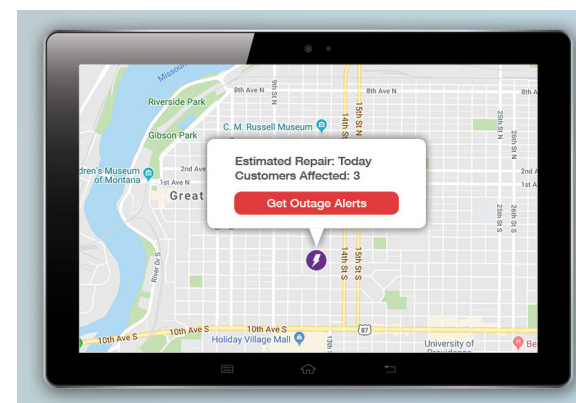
Missou
8th Ave N
8th Ave N
8th A
Riverside Park
Gibson Park
C. M. Russell Museum
14th St N
15th St N
25th St N
26th St N
dren's Museum of Montana
2nd Av
1st Ave N
Great
2nd Ave
Estimated Repair: Today
Customers Affected: 3
Get Outage Alerts
25th St S
26th St S
River Dr S
14th St S
15th St S
87
10th Ave S
10th Ave S
10th Ave S
Holiday Village Mall
13th
University of Providence
Be